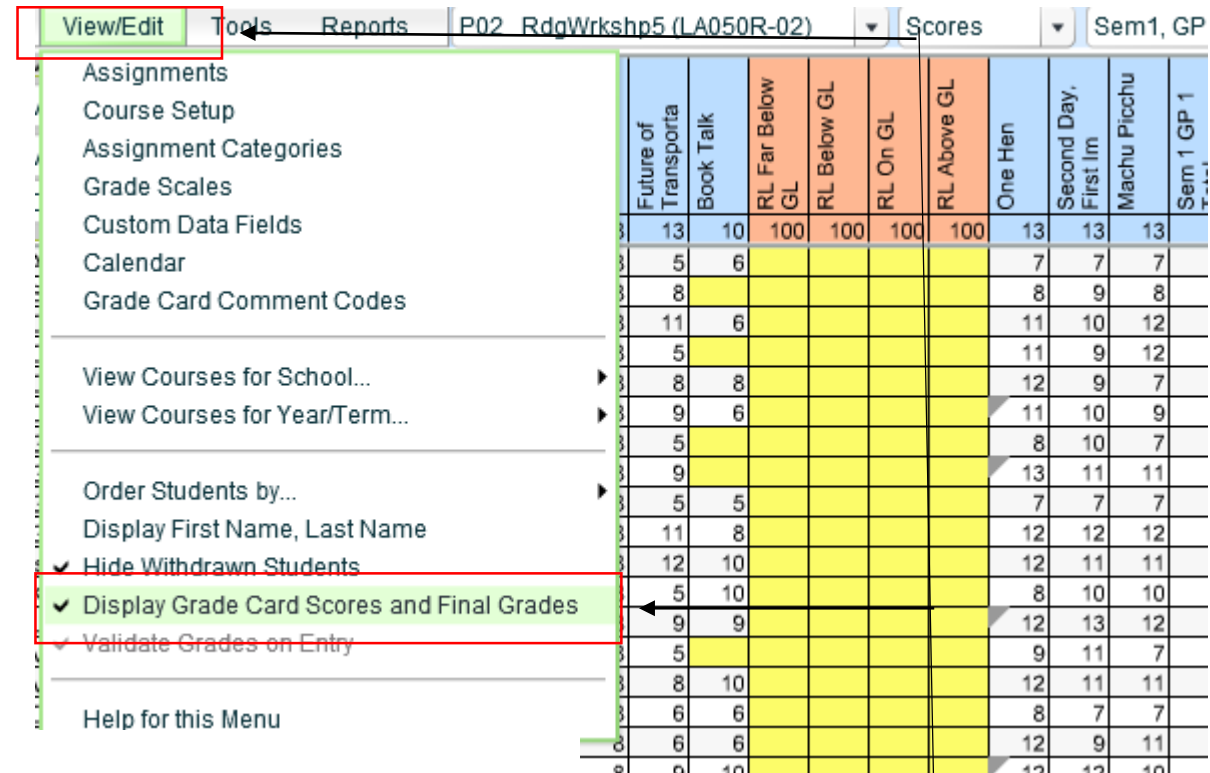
View/Edit Tools Reports P02 RdgWrkshp5 (LA050R-02) Scores Sem1, GP

Assignments
Course Setup
Assignment Categories
Grade Scales
Custom Data Fields
Calendar
Grade Card Comment Codes

View Courses for School...
View Courses for Year/Term...

Order Students by...
Display First Name, Last Name
✔ Hide Withdrawn Students
✔ Display Grade Card Scores and Final Grades
✔ Validate Grades on Entry

Help for this Menu

| Future of Transporta | Book Talk | RL Far Below GL | RL Below GL | RL On GL | RL Above GL | One Hen | Second Day, First Im | Machu Picchu | Sem 1 GP 1 Total |
|---|---|---|---|---|---|---|---|---|---|
| 13 | 10 | 100 | 100 | 100 | 100 | 13 | 13 | 13 | |
| 5 | 6 | | | | | 7 | 7 | 7 | |
| 8 | | | | | | 8 | 9 | 8 | |
| 11 | 6 | | | | | 11 | 10 | 12 | |
| 5 | | | | | | 11 | 9 | 12 | |
| 8 | 8 | | | | | 12 | 9 | 7 | |
| 9 | 6 | | | | | 11 | 10 | 9 | |
| 5 | | | | | | 8 | 10 | 7 | |
| 9 | | | | | | 13 | 11 | 11 | |
| 5 | 5 | | | | | 7 | 7 | 7 | |
| 11 | 8 | | | | | 12 | 12 | 12 | |
| 12 | 10 | | | | | 12 | 11 | 11 | |
| 5 | 10 | | | | | 8 | 10 | 10 | |
| 9 | 9 | | | | | 12 | 13 | 12 | |
| 5 | | | | | | 9 | 11 | 7 | |
| 8 | 10 | | | | | 12 | 11 | 11 | |
| 6 | 6 | | | | | 8 | 7 | 7 | |
| 6 | 6 | | | | | 12 | 9 | 11 | |
| 9 | 10 | | | | | 12 | 12 | 10 | |